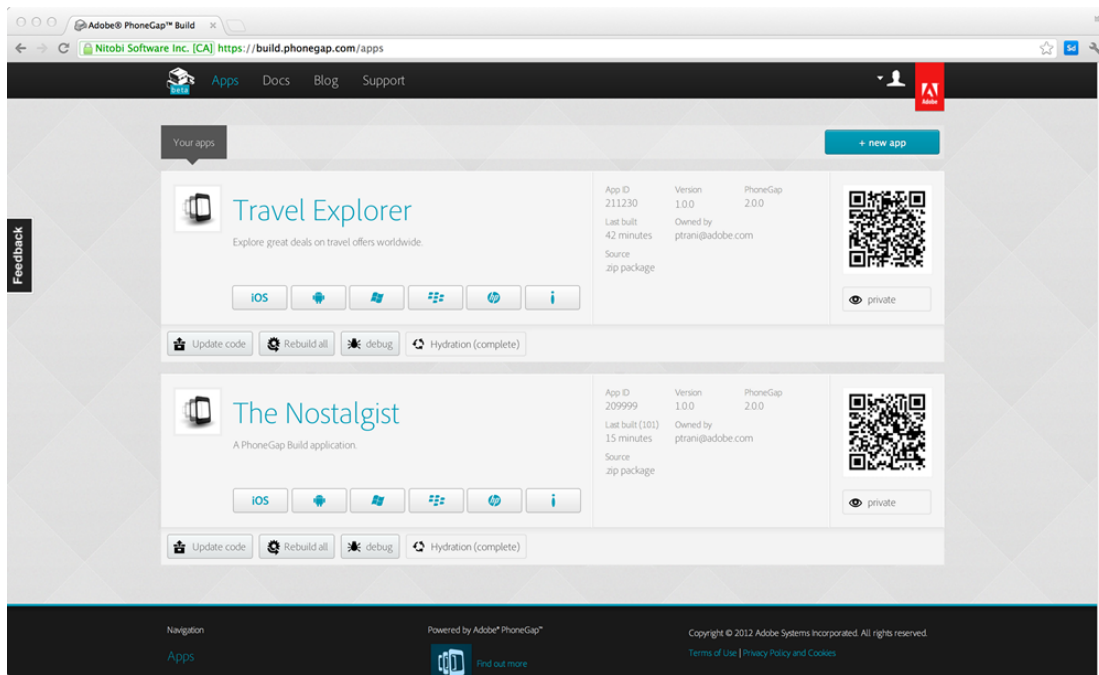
Adobe® PhoneGap™ Build ×

Nitobi Software Inc. [CA] https://build.phonegap.com/apps

beta Apps Docs Blog Support

Adobe

Feedback

Your apps

+ new app

Travel Explorer

Explore great deals on travel offers worldwide.

| App ID | Version | PhoneGap |
|---|---|---|
| 211230 | 1.0.0 | 2.0.0 |
| Last built | Owned by | |
| 42 minutes | ptrani@adobe.com | |
| Source | | |
| .zip package | | |

iOS i

private

Update code Rebuild all debug Hydration (complete)

The Nostalgist

A PhoneGap Build application.

| App ID | Version | PhoneGap |
|---|---|---|
| 209999 | 1.0.0 | 2.0.0 |
| Last built (101) | Owned by | |
| 15 minutes | ptrani@adobe.com | |
| Source | | |
| .zip package | | |

iOS i

private

Update code Rebuild all debug Hydration (complete)

Navigation

Apps

Powered by Adobe® PhoneGap™

Find out more

Copyright © 2012 Adobe Systems Incorporated. All rights reserved.

Terms of Use | Privacy Policy and Cookies